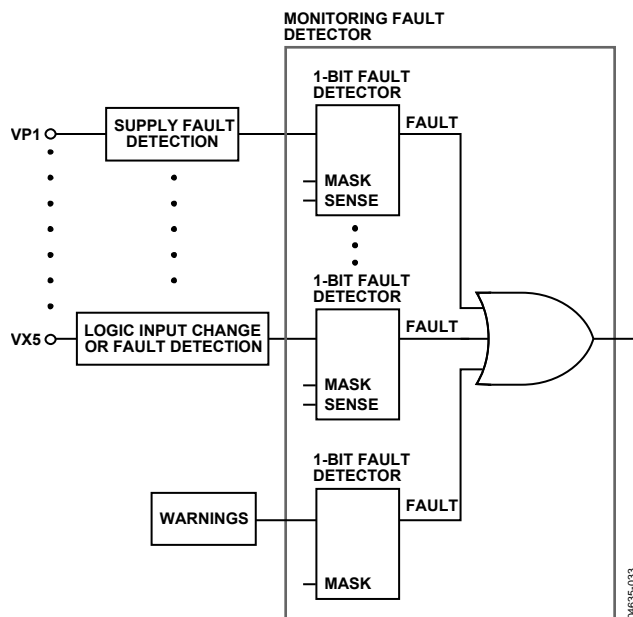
MONITORING FAULT DETECTOR

1-BIT FAULT DETECTOR

VP1

SUPPLY FAULT DETECTION

FAULT

MASK

SENSE

1-BIT FAULT DETECTOR

VX5

LOGIC INPUT CHANGE OR FAULT DETECTION

FAULT

MASK

SENSE

1-BIT FAULT DETECTOR

WARNINGS

FAULT

MASK

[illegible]635-033